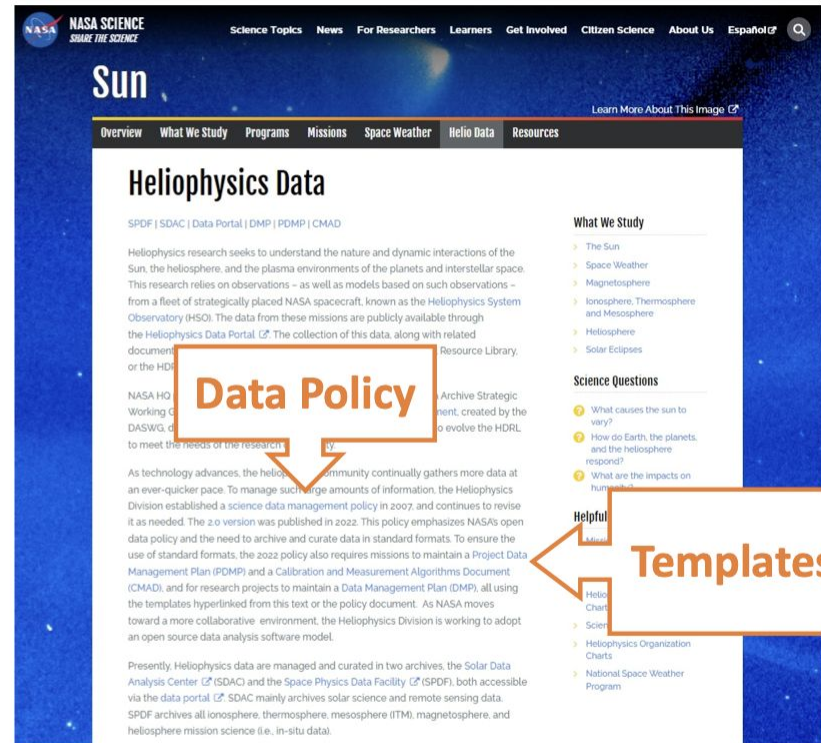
NASA SCIENCE
SHARE THE SCIENCE

Science Topics News For Researchers Learners Get Involved Citizen Science About Us Español

Sun

Learn More About This Image

Overview What We Study Programs Missions Space Weather Helio Data Resources

Heliophysics Data

SPDF | SDAC | Data Portal | DMP | PDMP | CMAD

Heliophysics research seeks to understand the nature and dynamic interactions of the Sun, the heliosphere, and the plasma environments of the planets and interstellar space. This research relies on observations – as well as models based on such observations – from a fleet of strategically placed NASA spacecraft, known as the Heliophysics System Observatory (HSO). The data from these missions are publicly available through the Heliophysics Data Portal. The collection of this data, along with related document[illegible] Resource Library, or the HDR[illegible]

NASA HQ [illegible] Archive Strategic Working G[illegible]ment, created by the DASWG, d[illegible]o evolve the HDRL to meet the needs of the research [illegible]y.

Data Policy

As technology advances, the helioph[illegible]ommunity continually gathers more data at an ever-quicker pace. To manage such large amounts of information, the Heliophysics Division established a science data management policy in 2007, and continues to revise it as needed. The 2.0 version was published in 2022. This policy emphasizes NASA's open data policy and the need to archive and curate data in standard formats. To ensure the use of standard formats, the 2022 policy also requires missions to maintain a Project Data Management Plan (PDMP) and a Calibration and Measurement Algorithms Document (CMAD), and for research projects to maintain a Data Management Plan (DMP), all using the templates hyperlinked from this text or the policy document. As NASA moves toward a more collaborative environment, the Heliophysics Division is working to adopt an open source data analysis software model.

Presently, Heliophysics data are managed and curated in two archives, the Solar Data Analysis Center (SDAC) and the Space Physics Data Facility (SPDF), both accessible via the data portal. SDAC mainly archives solar science and remote sensing data. SPDF archives all ionosphere, thermosphere, mesosphere (ITM), magnetosphere, and heliosphere mission science (i.e., in-situ data).

What We Study
The Sun
Space Weather
Magnetosphere
Ionosphere, Thermosphere and Mesosphere
Heliosphere
Solar Eclipses

Science Questions
What causes the sun to vary?
How do Earth, the planets, and the heliosphere respond?
What are the impacts on hum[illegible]

Helpful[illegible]
Missi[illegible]
Helio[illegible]
Chart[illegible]
Scien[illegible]
Heliophysics Organization Charts
National Space Weather Program

Templates